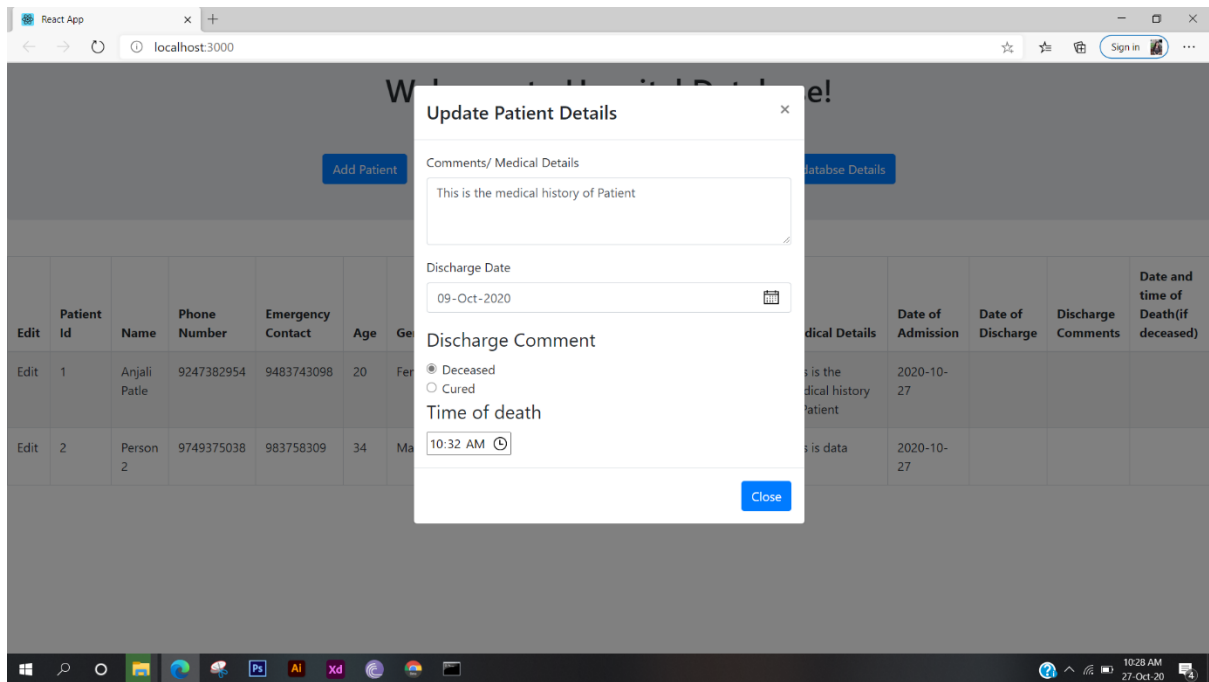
React App × +

localhost:3000

Sign in ...

W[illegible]e!

Add Patient

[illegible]atabse Details

| Edit | Patient Id | Name | Phone Number | Emergency Contact | Age | Ge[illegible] | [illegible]dical Details | Date of Admission | Date of Discharge | Discharge Comments | Date and time of Death(if deceased) |
|---|---|---|---|---|---|---|---|---|---|---|---|
| Edit | 1 | Anjali Patle | 9247382954 | 9483743098 | 20 | Fe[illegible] | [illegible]s is the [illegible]dical history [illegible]atient | 2020-10-27 | | | |
| Edit | 2 | Person 2 | 9749375038 | 983758309 | 34 | Ma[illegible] | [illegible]s is data | 2020-10-27 | | | |

Update Patient Details ×

Comments/ Medical Details

This is the medical history of Patient

Discharge Date

09-Oct-2020

Discharge Comment

Deceased

Cured

Time of death

10:32 AM

Close

10:28 AM
27-Oct-20